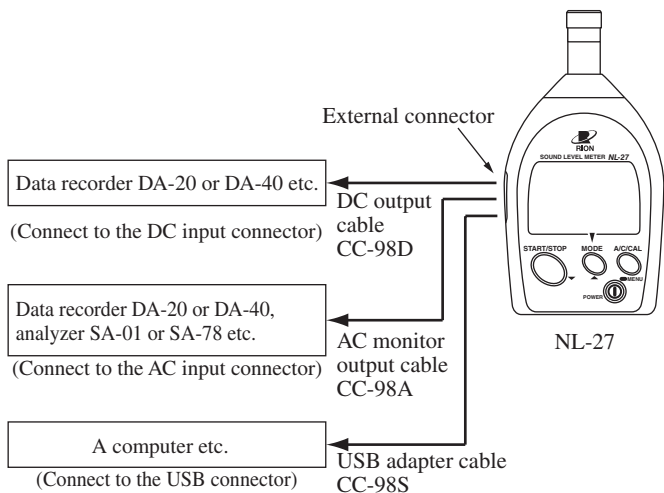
External connector

RION
SOUND LEVEL METER NL-27

START/STOP
MODE
A/C/CAL
MENU
POWER

NL-27

Data recorder DA-20 or DA-40 etc.

(Connect to the DC input connector)

DC output cable CC-98D

Data recorder DA-20 or DA-40, analyzer SA-01 or SA-78 etc.

(Connect to the AC input connector)

AC monitor output cable CC-98A

A computer etc.

(Connect to the USB connector)

USB adapter cable CC-98S